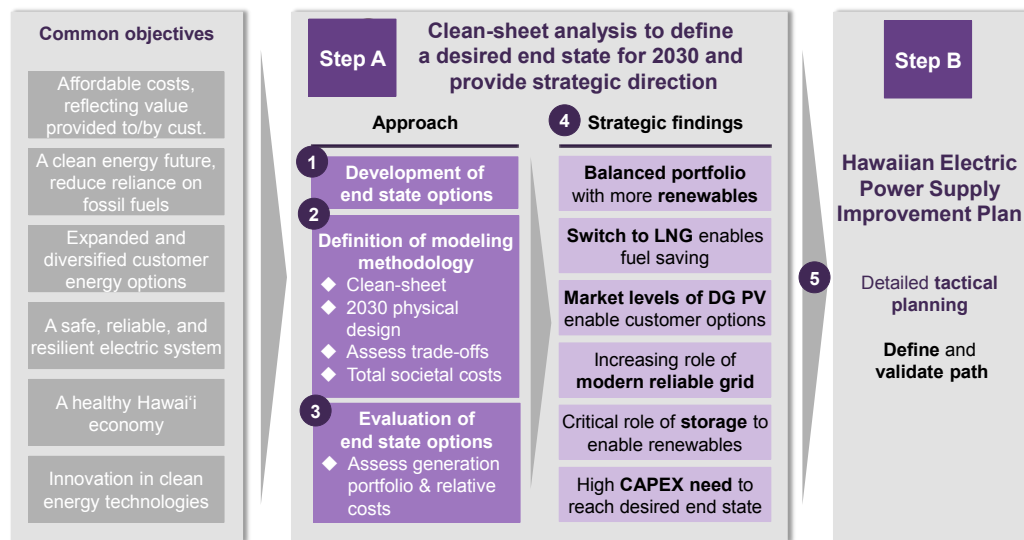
Common objectives

Affordable costs, reflecting value provided to/by cust.

A clean energy future, reduce reliance on fossil fuels

Expanded and diversified customer energy options

A safe, reliable, and resilient electric system

A healthy Hawai'i economy

Innovation in clean energy technologies

Step A

Clean-sheet analysis to define a desired end state for 2030 and provide strategic direction

Approach

1 Development of end state options

2 Definition of modeling methodology
◆ Clean-sheet
◆ 2030 physical design
◆ Assess trade-offs
◆ Total societal costs

3 Evaluation of end state options
◆ Assess generation portfolio & relative costs

4 Strategic findings

Balanced portfolio with more renewables

Switch to LNG enables fuel saving

Market levels of DG PV enable customer options

Increasing role of modern reliable grid

Critical role of storage to enable renewables

High CAPEX need to reach desired end state

Step B

Hawaiian Electric Power Supply Improvement Plan

5 Detailed tactical planning

Define and validate path